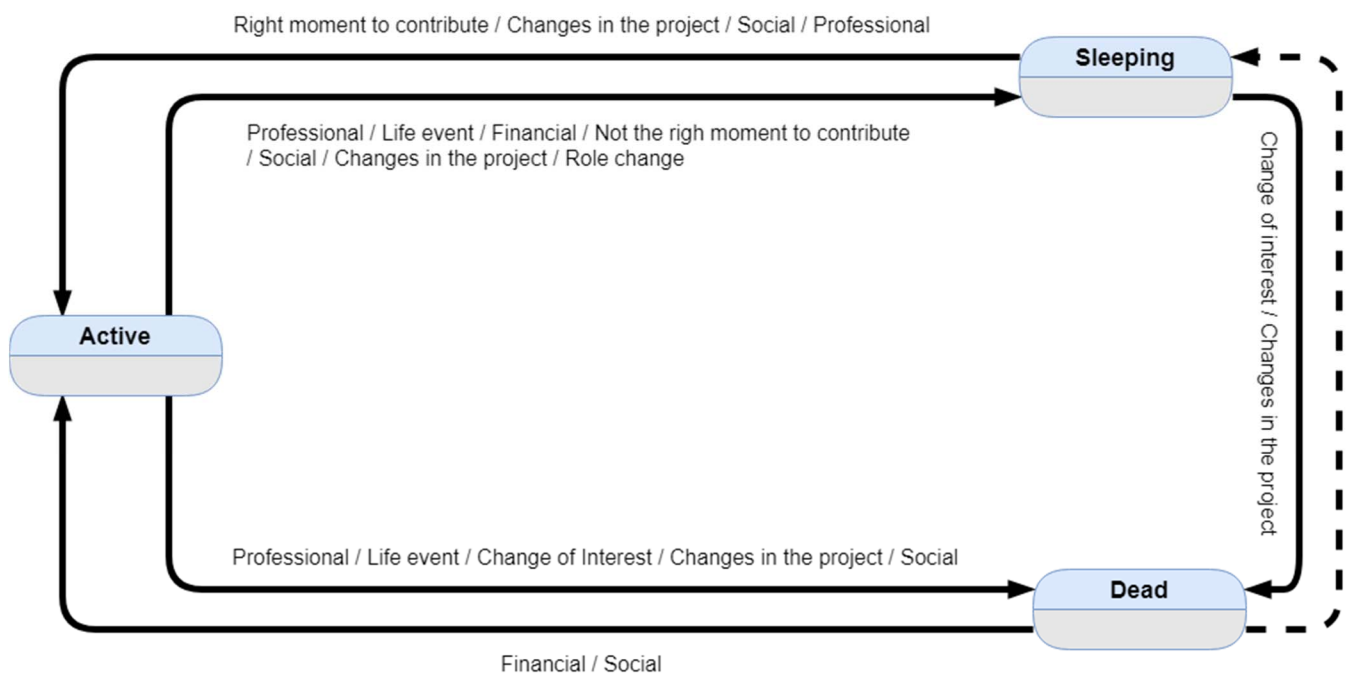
Right moment to contribute / Changes in the project / Social / Professional

Sleeping

Professional / Life event / Financial / Not the righ moment to contribute / Social / Changes in the project / Role change

Change of interest / Changes in the project

Active

Professional / Life event / Change of Interest / Changes in the project / Social

Dead

Financial / Social